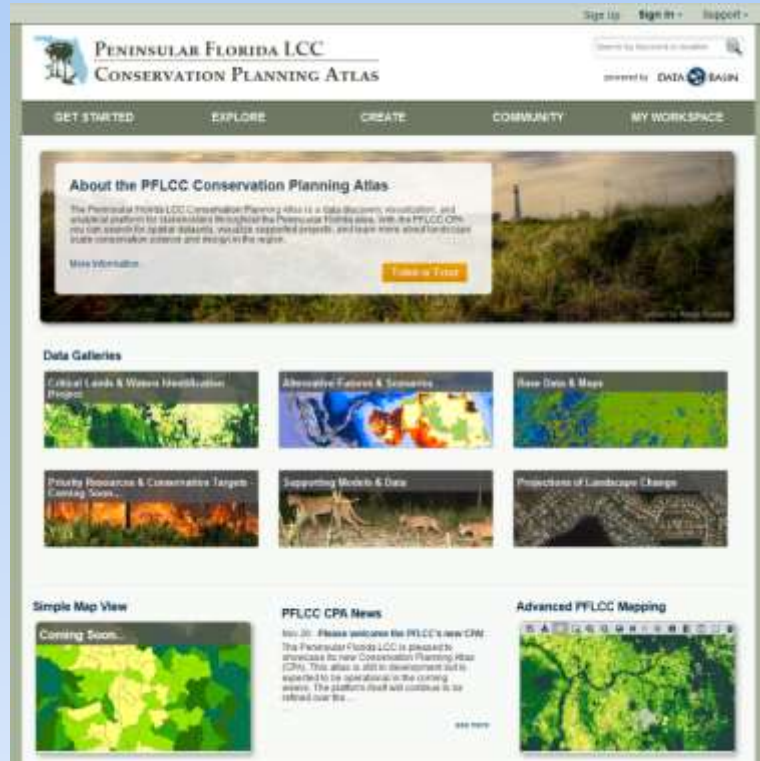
Sign Up Sign In Support

Peninsular Florida LCC
Conservation Planning Atlas

Search by Keyword or location

powered by DATA BASIN

GET STARTED EXPLORE CREATE COMMUNITY MY WORKSPACE

About the PFLCC Conservation Planning Atlas

The Peninsular Florida LCC Conservation Planning Atlas is a data discovery, visualization, and analytical platform for stakeholders throughout the Peninsular Florida area. With the PFLCC CPA you can search for spatial datasets, visualize supported projects, and learn more about landscape scale conservation science and design in the region.

More Information

Take a Tour

Data Galleries

Critical Lands & Waters Identification Project

Alternative Futures & Scenarios

Base Data & Maps

Priority Resources & Conservation Targets Coming Soon...

Supporting Models & Data

Projections of Landscape Change

Simple Map View

Coming Soon...

PFLCC CPA News

Nov 20 · Please welcome the PFLCC's new CPA!

The Peninsular Florida LCC is pleased to showcase its new Conservation Planning Atlas (CPA). This atlas is still in development but is expected to be operational in the coming weeks. The platform itself will continue to be refined over the...

see more

Advanced PFLCC Mapping